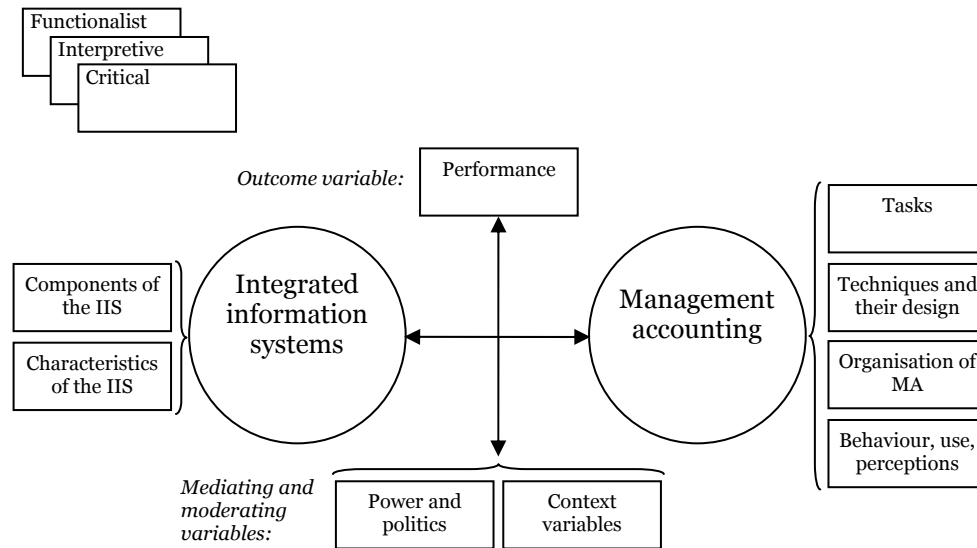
Functionalist
Interpretive
Critical

Outcome variable:
Performance

Components of the IIS
Characteristics of the IIS

Integrated information systems

Management accounting

Tasks
Techniques and their design
Organisation of MA
Behaviour, use, perceptions

Mediating and moderating variables:
Power and politics
Context variables